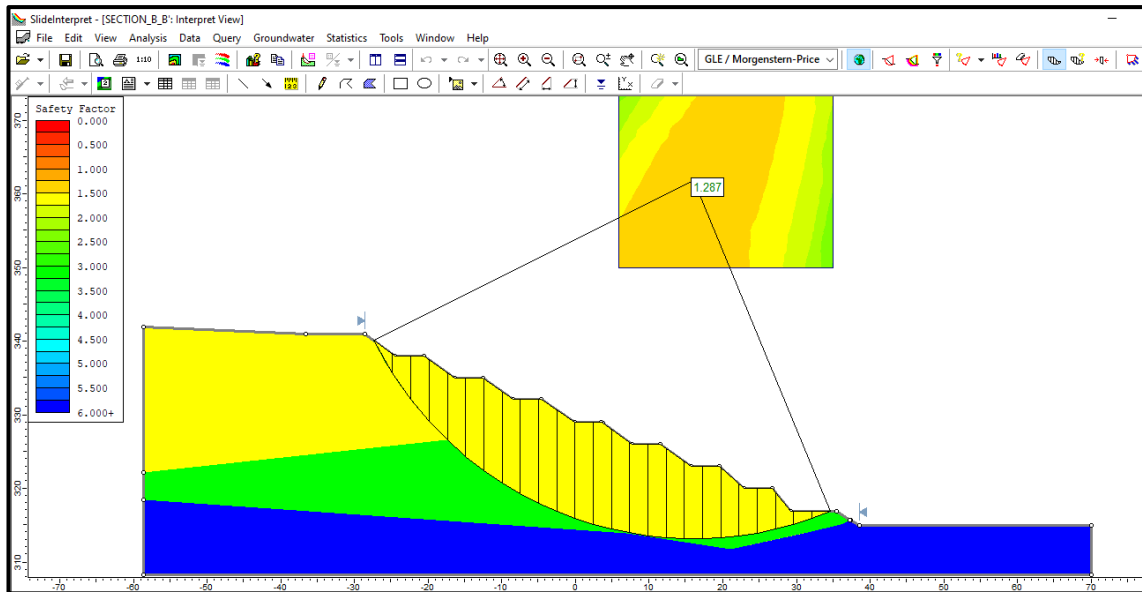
SlideInterpret - [SECTION_B_B': Interpret View]

File Edit View Analysis Data Query Groundwater Statistics Tools Window Help

GLE / Morgenstern-Price

Safety Factor
0.000
0.500
1.000
1.500
2.000
2.500
3.000
3.500
4.000
4.500
5.000
5.500
6.000+

1.287

370
360
350
340
330
320
310

-70 -60 -50 -40 -30 -20 -10 0 10 20 30 40 50 60 70